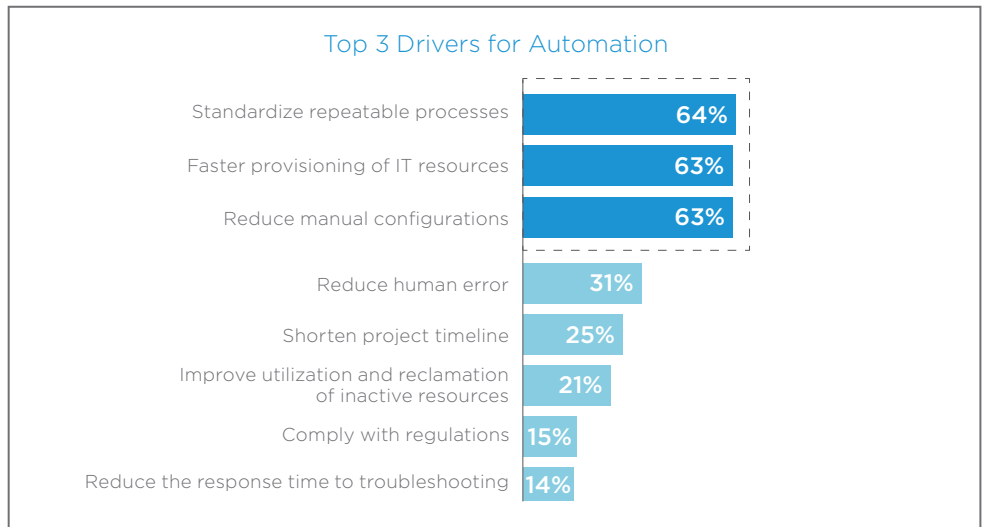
Top 3 Drivers for Automation

Standardize repeatable processes 64%

Faster provisioning of IT resources 63%

Reduce manual configurations 63%

Reduce human error 31%

Shorten project timeline 25%

Improve utilization and reclamation of inactive resources 21%

Comply with regulations 15%

Reduce the response time to troubleshooting 14%